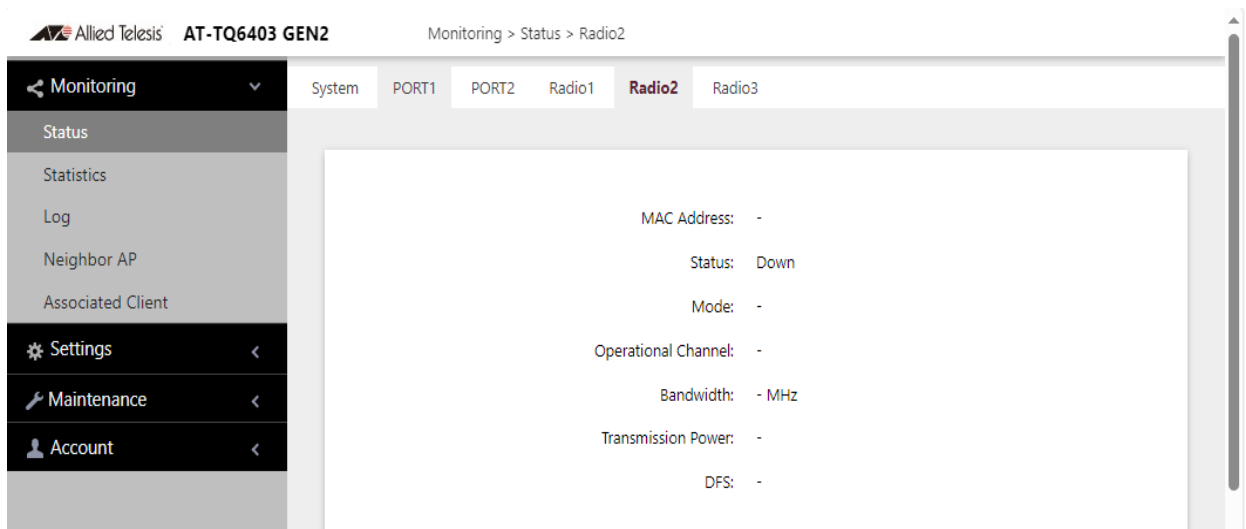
Allied Telesis AT-TQ6403 GEN2

Monitoring > Status > Radio2

Monitoring

Status

Statistics

Log

Neighbor AP

Associated Client

Settings

Maintenance

Account

System PORT1 PORT2 Radio1 Radio2 Radio3

MAC Address: -

Status: Down

Mode: -

Operational Channel: -

Bandwidth: - MHz

Transmission Power: -

DFS: -